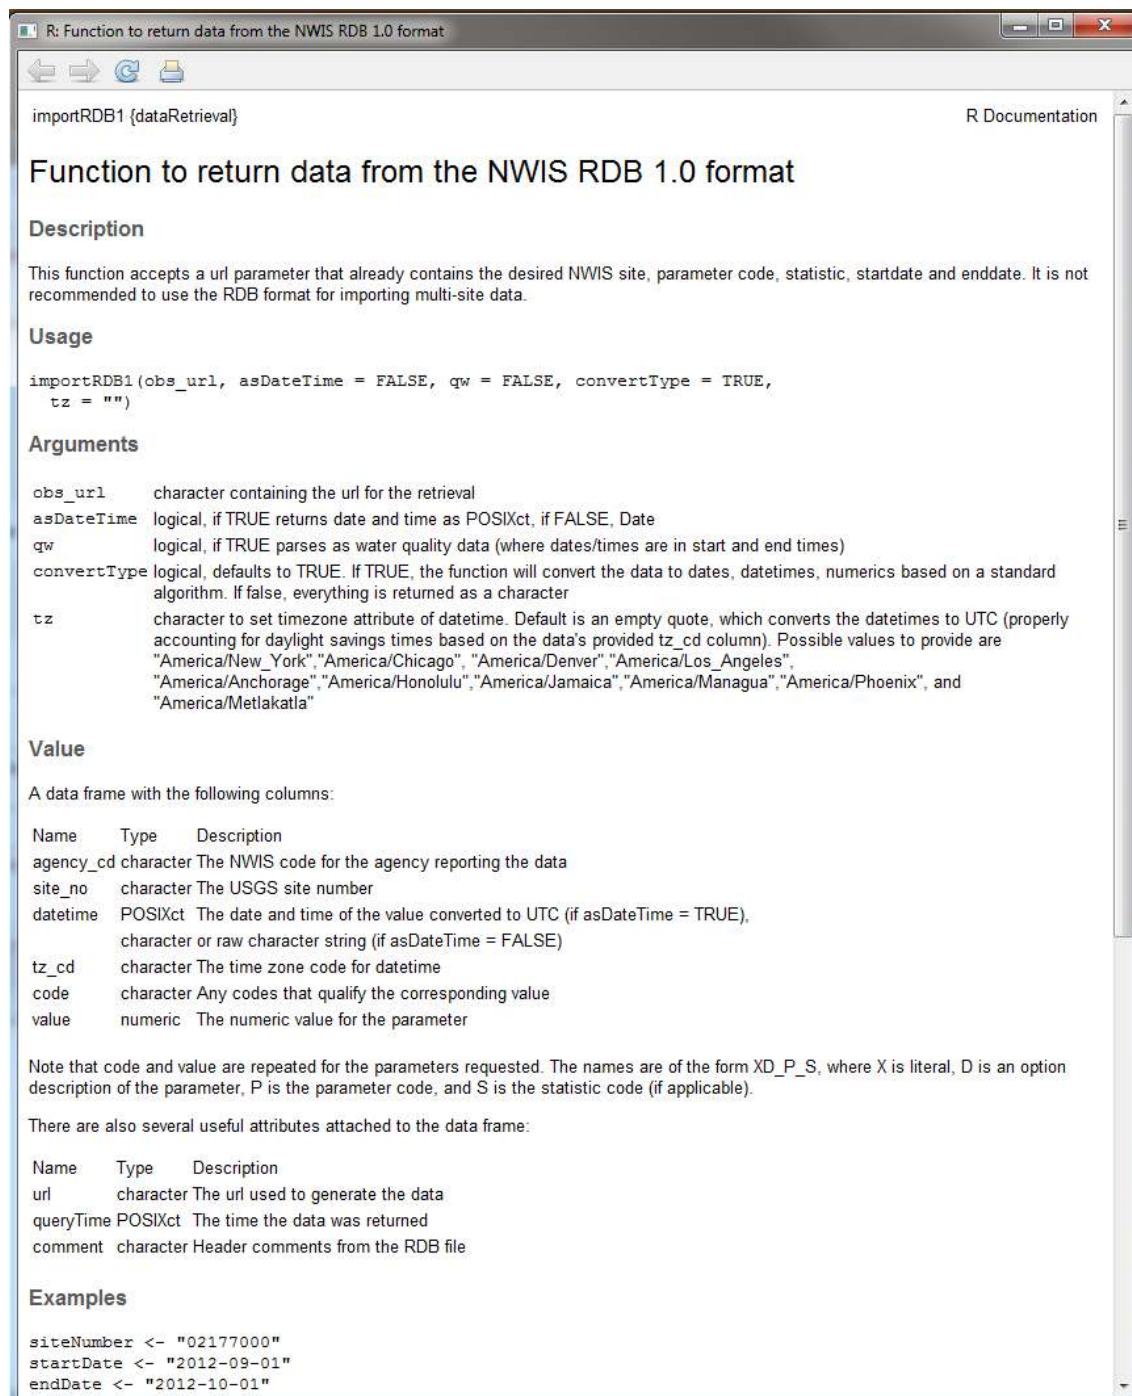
R: Function to return data from the NWIS RDB 1.0 format

importRDB1 {dataRetrieval}

R Documentation

Function to return data from the NWIS RDB 1.0 format

Description

This function accepts a url parameter that already contains the desired NWIS site, parameter code, statistic, startdate and enddate. It is not recommended to use the RDB format for importing multi-site data.

Usage

importRDB1(obs_url, asDateTime = FALSE, qw = FALSE, convertType = TRUE,
  tz = "")

Arguments

| | |
|---|---|
| obs_url | character containing the url for the retrieval |
| asDateTime | logical, if TRUE returns date and time as POSIXct, if FALSE, Date |
| qw | logical, if TRUE parses as water quality data (where dates/times are in start and end times) |
| convertType | logical, defaults to TRUE. If TRUE, the function will convert the data to dates, datetimes, numerics based on a standard algorithm. If false, everything is returned as a character |
| tz | character to set timezone attribute of datetime. Default is an empty quote, which converts the datetimes to UTC (properly accounting for daylight savings times based on the data's provided tz_cd column). Possible values to provide are "America/New_York","America/Chicago", "America/Denver","America/Los_Angeles", "America/Anchorage","America/Honolulu","America/Jamaica","America/Managua","America/Phoenix", and "America/Metlakatla" |

Value

A data frame with the following columns:

| Name | Type | Description |
|---|---|---|
| agency_cd | character | The NWIS code for the agency reporting the data |
| site_no | character | The USGS site number |
| datetime | POSIXct | The date and time of the value converted to UTC (if asDateTime = TRUE), |
| | character or raw character string (if asDateTime = FALSE) | |
| tz_cd | character | The time zone code for datetime |
| code | character | Any codes that qualify the corresponding value |
| value | numeric | The numeric value for the parameter |

Note that code and value are repeated for the parameters requested. The names are of the form XD_P_S, where X is literal, D is an option description of the parameter, P is the parameter code, and S is the statistic code (if applicable).

There are also several useful attributes attached to the data frame:

| Name | Type | Description |
|---|---|---|
| url | character | The url used to generate the data |
| queryTime | POSIXct | The time the data was returned |
| comment | character | Header comments from the RDB file |

Examples

siteNumber <- "02177000"
startDate <- "2012-09-01"
endDate <- "2012-10-01"